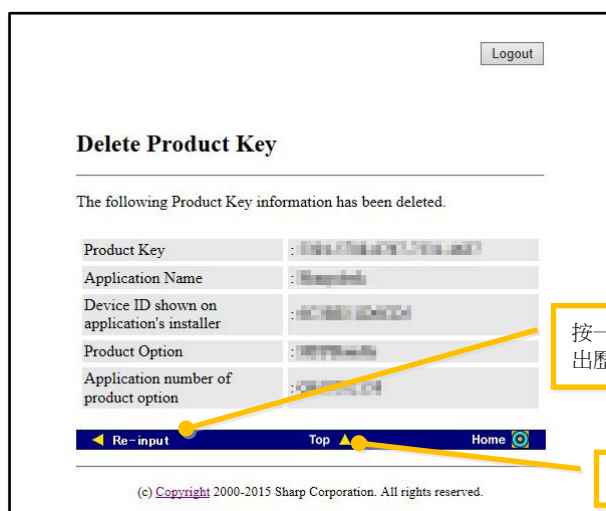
Logout

Delete Product Key

The following Product Key information has been deleted.

| Product Key | : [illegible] |
|---|---|
| Application Name | : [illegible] |
| Device ID shown on application's installer | : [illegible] |
| Product Option | : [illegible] |
| Application number of product option | : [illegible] |

Re-input Top Home

(c) Copyright 2000-2015 Sharp Corporation. All rights reserved.

按一
出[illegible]